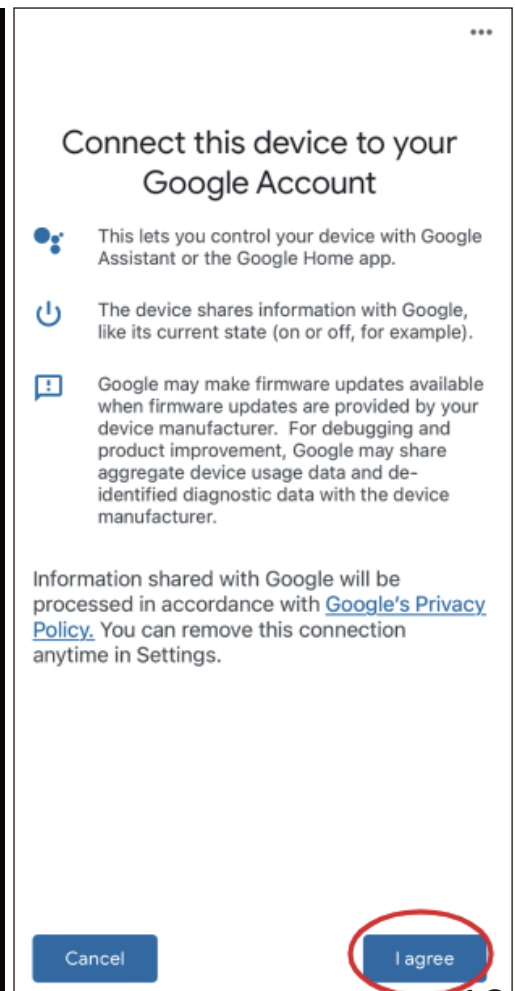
Connect this device to your Google Account

This lets you control your device with Google Assistant or the Google Home app.

The device shares information with Google, like its current state (on or off, for example).

Google may make firmware updates available when firmware updates are provided by your device manufacturer. For debugging and product improvement, Google may share aggregate device usage data and de-identified diagnostic data with the device manufacturer.

Information shared with Google will be processed in accordance with Google's Privacy Policy. You can remove this connection anytime in Settings.

Cancel

I agree